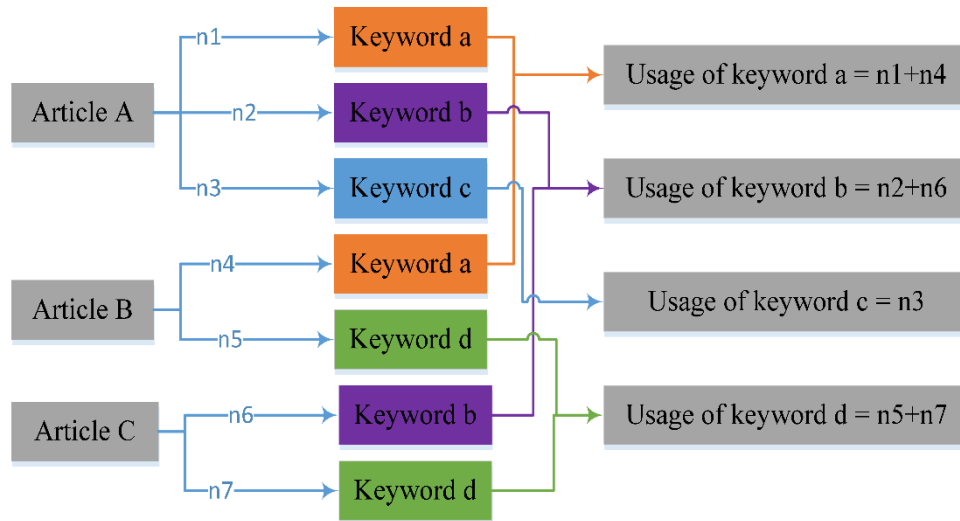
Article A
n1
n2
n3
Keyword a
Keyword b
Keyword c
Article B
n4
n5
Keyword a
Keyword d
Article C
n6
n7
Keyword b
Keyword d
Usage of keyword a = n1+n4
Usage of keyword b = n2+n6
Usage of keyword c = n3
Usage of keyword d = n5+n7